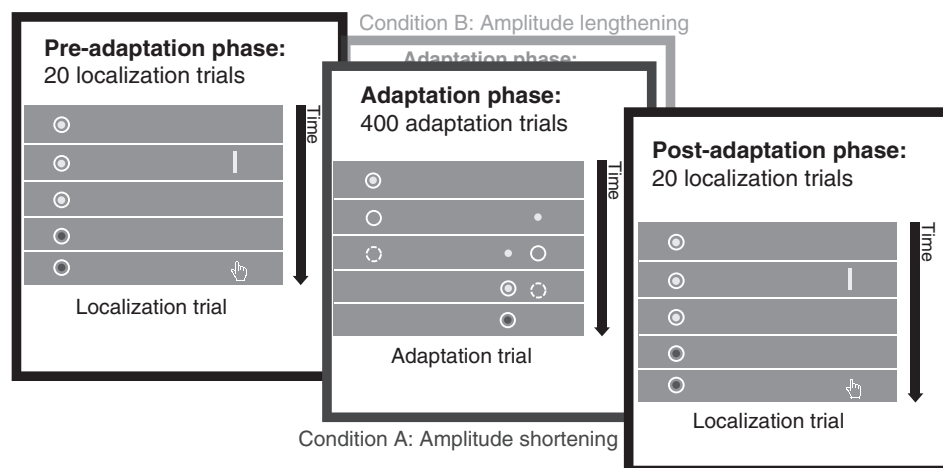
Condition B: Amplitude lengthening

Adaptation phase:

Pre-adaptation phase:
20 localization trials

Time

Localization trial

Adaptation phase:
400 adaptation trials

Time

Adaptation trial

Condition A: Amplitude shortening

Post-adaptation phase:
20 localization trials

Time

Localization trial